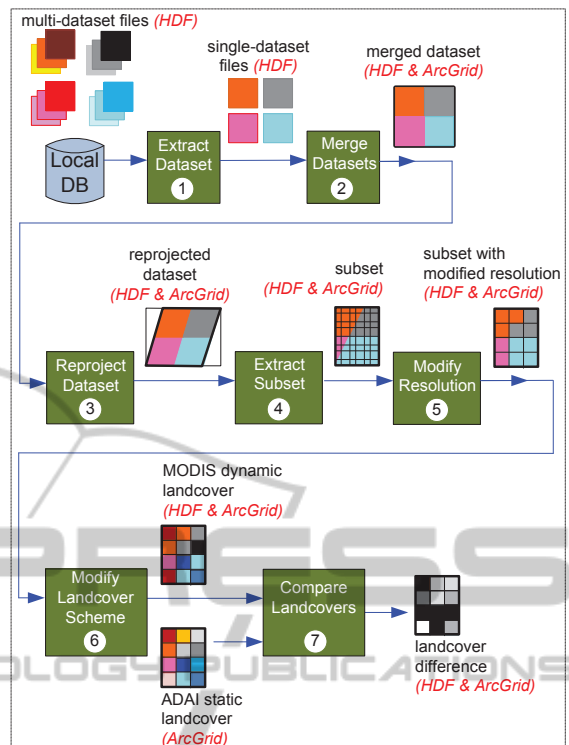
multi-dataset files (HDF)

single-dataset files (HDF)

merged dataset (HDF & ArcGrid)

Local DB

Extract Dataset 1

Merge Datasets 2

reprojected dataset (HDF & ArcGrid)

subset (HDF & ArcGrid)

subset with modified resolution (HDF & ArcGrid)

Reproject Dataset 3

Extract Subset 4

Modify Resolution 5

MODIS dynamic landcover (HDF & ArcGrid)

Modify Landcover Scheme 6

Compare Landcovers 7

landcover difference (HDF & ArcGrid)

ADAI static landcover (ArcGrid)